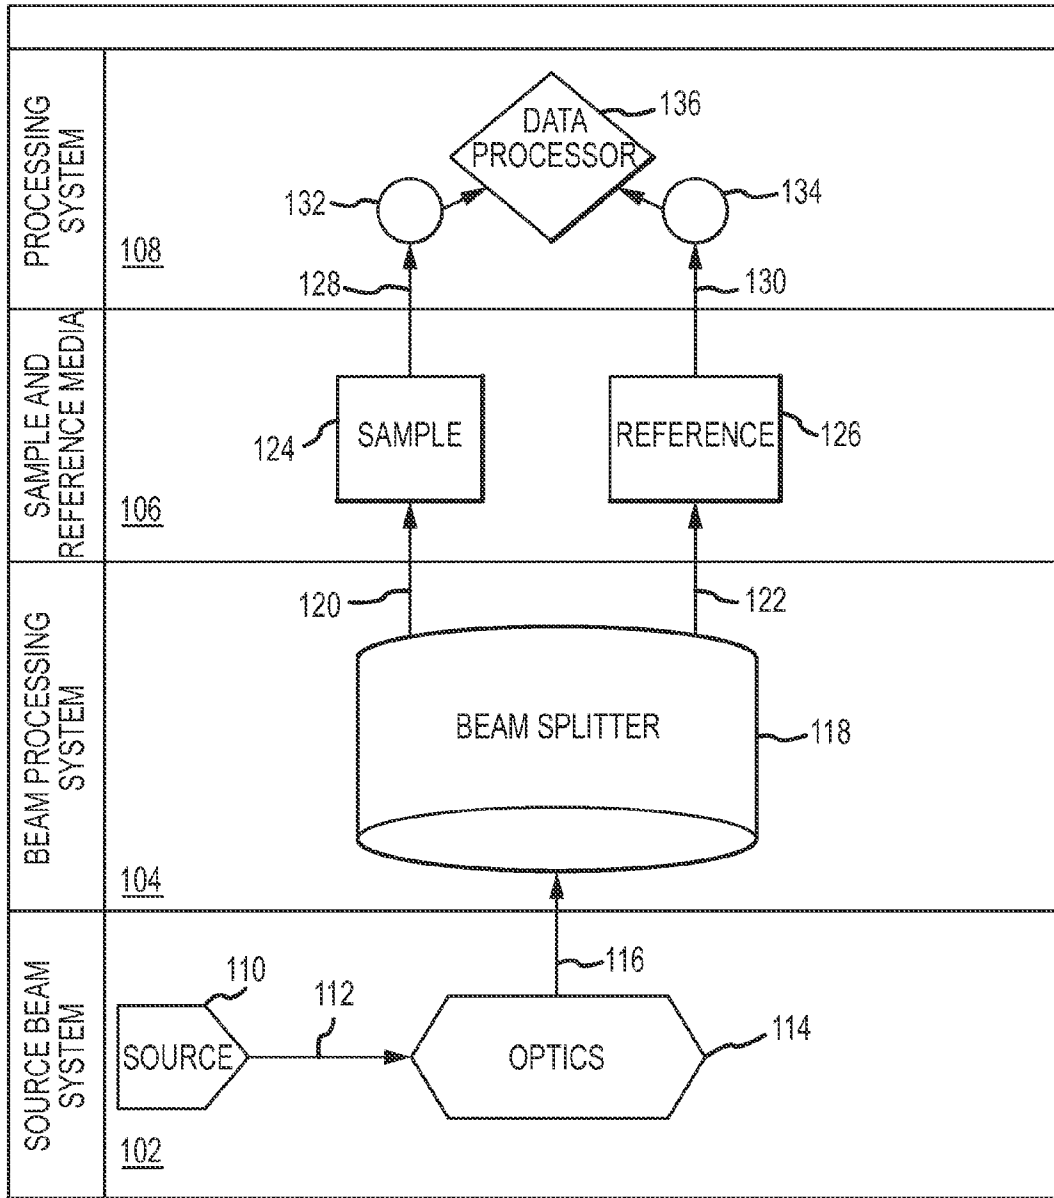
PROCESSING SYSTEM
108
DATA PROCESSOR
136
132
134
128
130

SAMPLE AND REFERENCE MEDIA
106
SAMPLE
124
REFERENCE
126

BEAM PROCESSING SYSTEM
104
120
122
BEAM SPLITTER
118

SOURCE BEAM SYSTEM
102
SOURCE
110
112
OPTICS
114
116